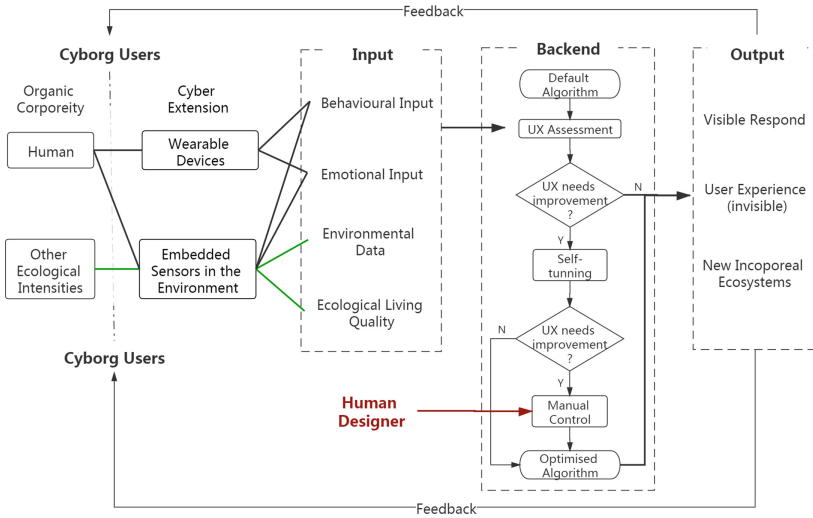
Feedback

Cyborg Users

Organic Corporeity

Cyber Extension

Human

Wearable Devices

Other Ecological Intensities

Embedded Sensors in the Environment

Cyborg Users

Input

Behavioural Input

Emotional Input

Environmental Data

Ecological Living Quality

Backend

Default Algorithm

UX Assessment

UX needs improvement ?

N

Y

Self-tunning

N

UX needs improvement ?

Y

Human Designer

Manual Control

Optimised Algorithm

Output

Visible Respond

User Experience (invisible)

New Incoporeal Ecosystems

Feedback